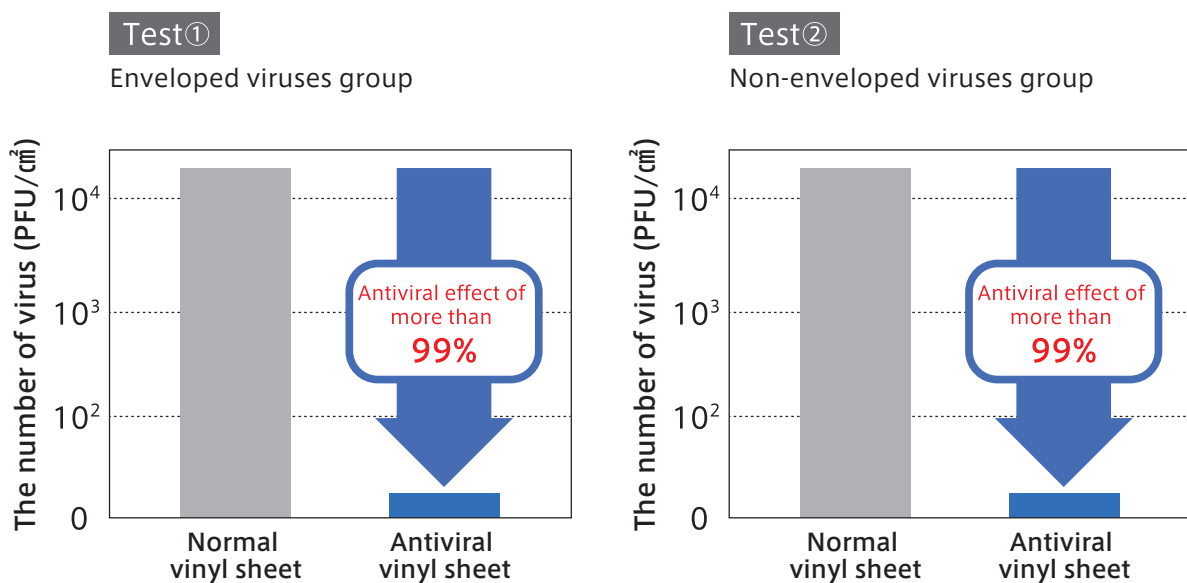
Test①

Enveloped viruses group

The number of virus (PFU/cm²)

$10^4$

$10^3$

$10^2$

0

Antiviral effect of more than 99%

Normal vinyl sheet

Antiviral vinyl sheet

Test②

Non-enveloped viruses group

The number of virus (PFU/cm²)

$10^4$

$10^3$

$10^2$

0

Antiviral effect of more than 99%

Normal vinyl sheet

Antiviral vinyl sheet